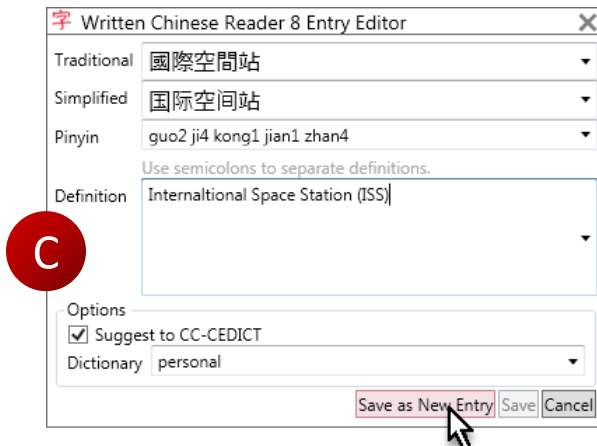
字 Written Chinese Reader 8 Entry Editor

Traditional 國際空間站

Simplified 国际空间站

Pinyin guo2 ji4 kong1 jian1 zhan4

Use semicolons to separate definitions.

Definition Internaltional Space Station (ISS)

C

Options

☑ Suggest to CC-CEDICT

Dictionary personal

Save as New Entry Save Cancel